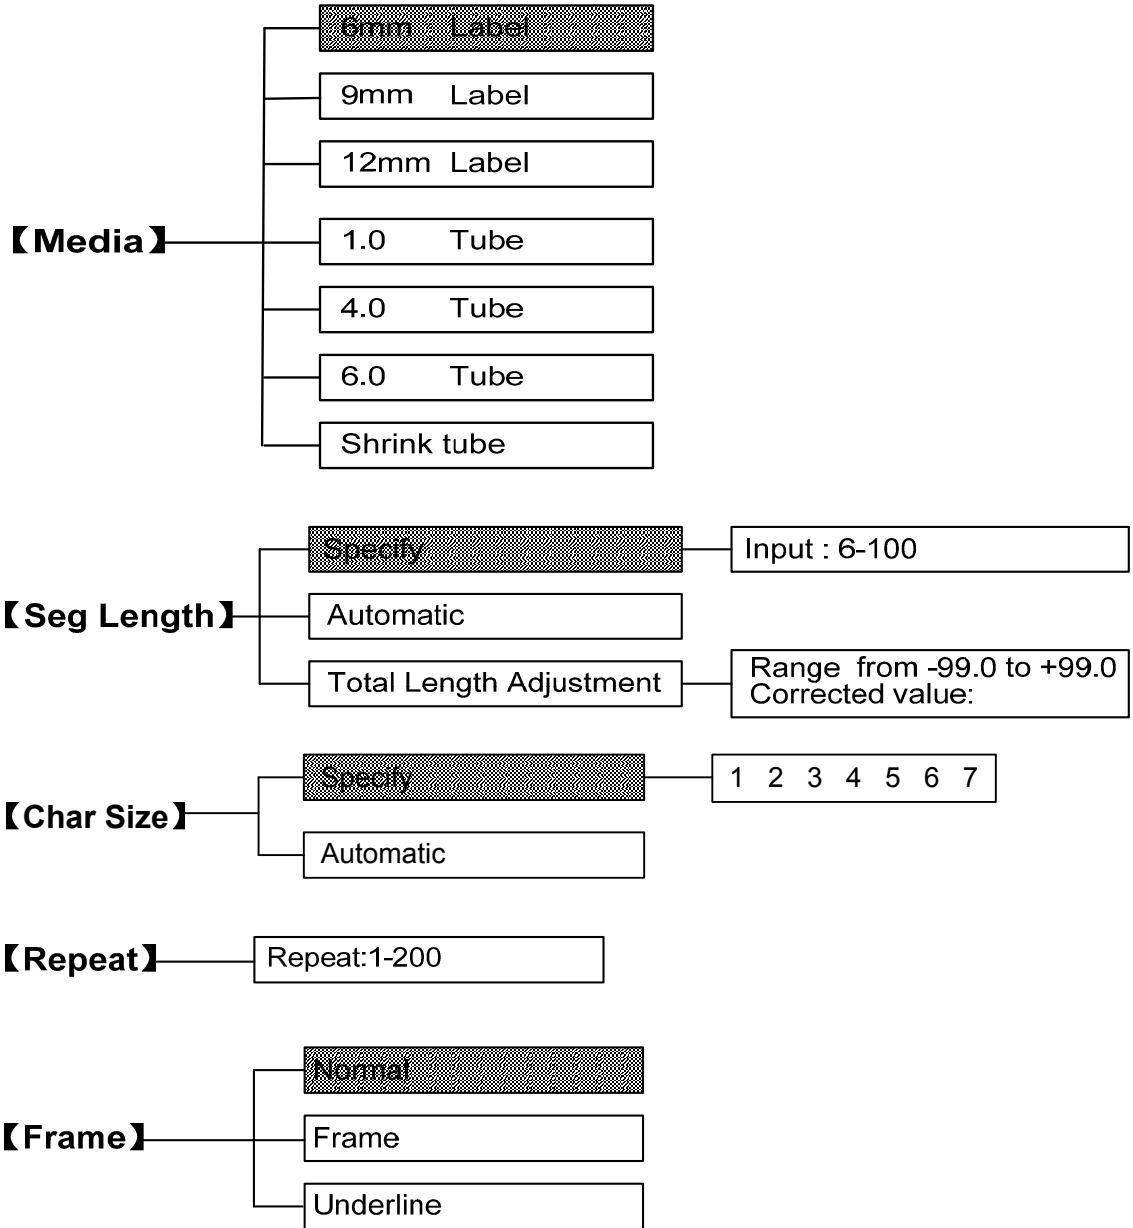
【Media】

6mm Label

9mm Label

12mm Label

1.0 Tube

4.0 Tube

6.0 Tube

Shrink tube

【Seg Length】

Specify

Input : 6-100

Automatic

Total Length Adjustment

Range from -99.0 to +99.0
Corrected value:

【Char Size】

Specify

1 2 3 4 5 6 7

Automatic

【Repeat】

Repeat:1-200

【Frame】

Normal

Frame

Underline